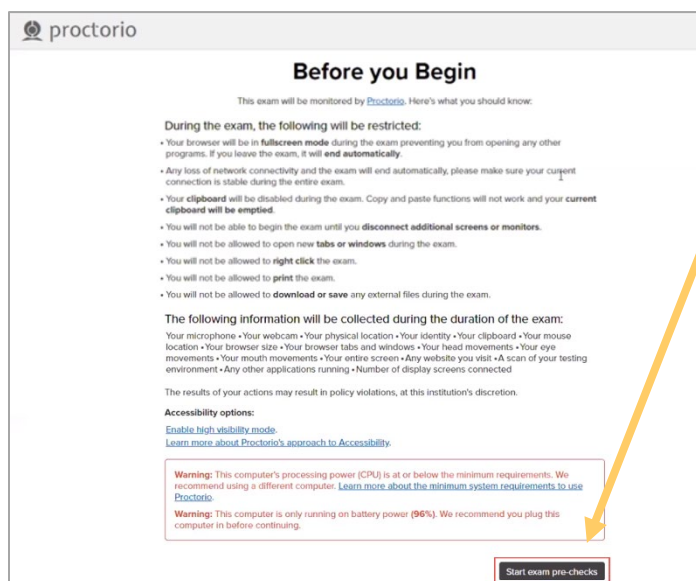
proctorio

Before you Begin

This exam will be monitored by Proctorio. Here's what you should know:

During the exam, the following will be restricted:

• Your browser will be in fullscreen mode during the exam preventing you from opening any other programs. If you leave the exam, it will end automatically.

• Any loss of network connectivity and the exam will end automatically, please make sure your current connection is stable during the entire exam.

• Your clipboard will be disabled during the exam. Copy and paste functions will not work and your current clipboard will be emptied.

• You will not be able to begin the exam until you disconnect additional screens or monitors.

• You will not be allowed to open new tabs or windows during the exam.

• You will not be allowed to right click the exam.

• You will not be allowed to print the exam.

• You will not be allowed to download or save any external files during the exam.

The following information will be collected during the duration of the exam:

Your microphone • Your webcam • Your physical location • Your identity • Your clipboard • Your mouse location • Your browser size • Your browser tabs and windows • Your head movements • Your eye movements • Your mouth movements • Your entire screen • Any website you visit • A scan of your testing environment • Any other applications running • Number of display screens connected

The results of your actions may result in policy violations, at this institution's discretion.

Accessibility options:

Enable high visibility mode.
Learn more about Proctorio's approach to Accessibility.

Warning: This computer's processing power (CPU) is at or below the minimum requirements. We recommend using a different computer. Learn more about the minimum system requirements to use Proctorio.

Warning: This computer is only running on battery power (96%). We recommend you plug this computer in before continuing.

Start exam pre-checks